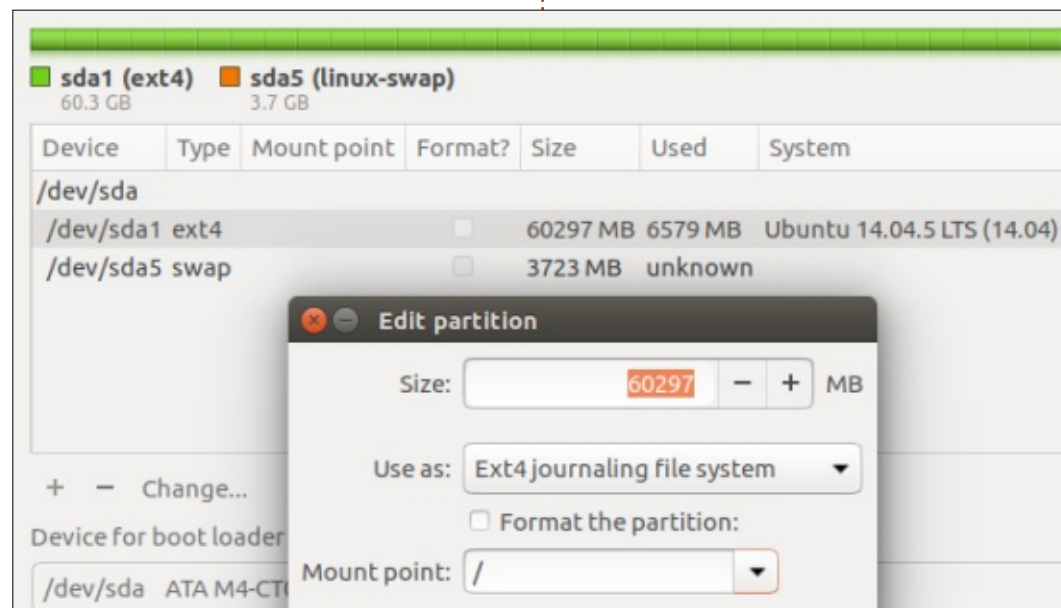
sda1 (ext4)
60.3 GB

sda5 (linux-swap)
3.7 GB

| Device | Type | Mount point | Format? | Size | Used | System |
|---|---|---|---|---|---|---|
| /dev/sda | | | | | | |
| /dev/sda1 | ext4 | | | 60297 MB | 6579 MB | Ubuntu 14.04.5 LTS (14.04) |
| /dev/sda5 | swap | | | 3723 MB | unknown | |

+ − Change...

Device for boot loader

/dev/sda ATA M4-CT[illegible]

Edit partition

Size: 60297 − + MB

Use as: Ext4 journaling file system

Format the partition:

Mount point: /